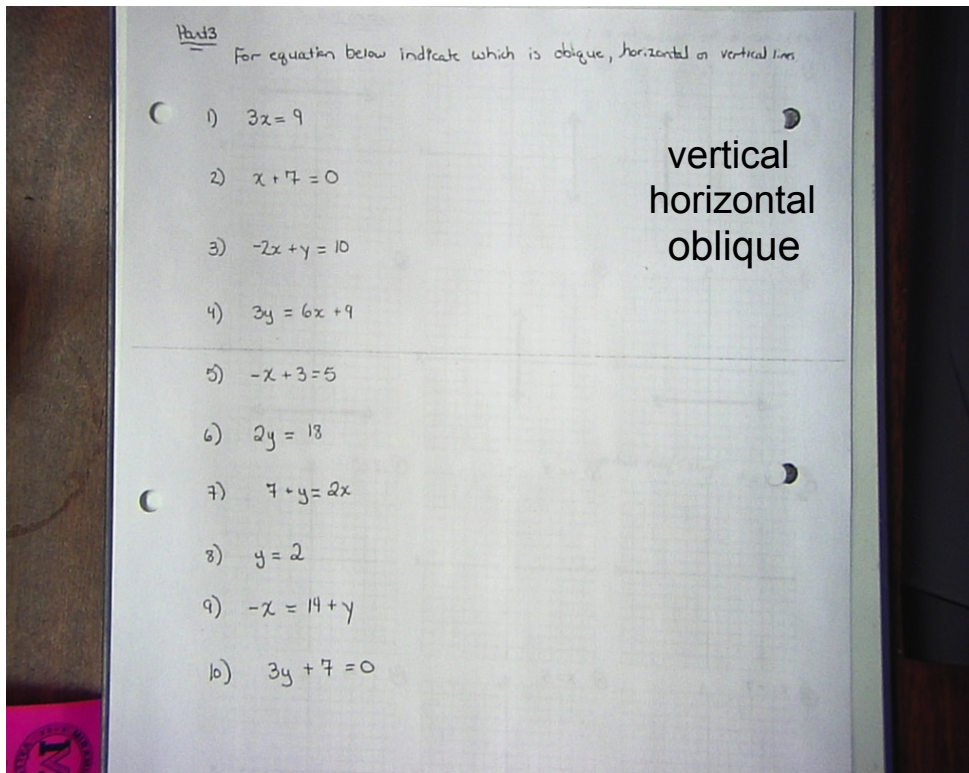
Part3
For equation below indicate which is oblique, horizontal or vertical lines

1) $3x = 9$

2) $x + 7 = 0$

3) $-2x + y = 10$

4) $3y = 6x + 9$

5) $-x + 3 = 5$

6) $2y = 18$

7) $7 + y = 2x$

8) $y = 2$

9) $-x = 14 + y$

10) $3y + 7 = 0$

vertical
horizontal
oblique